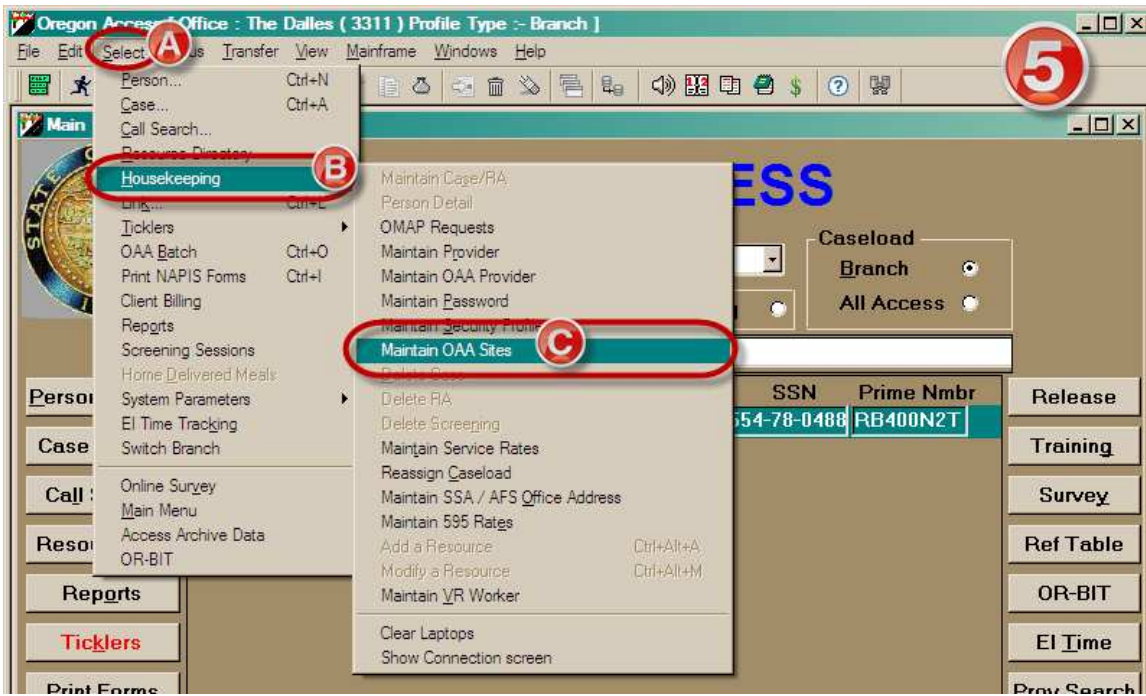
Oregon Access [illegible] Office : The Dalles ( 3311 ) Profile Type :- Branch ]

File Edit Select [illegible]s Transfer View Mainframe Windows Help

A

5

Main

Person... Ctrl+N
Case... Ctrl+A
Call Search...
Resource Directory
Housekeeping
Link... Ctrl+L
Ticklers
OAA Batch Ctrl+O
Print NAPIS Forms Ctrl+I
Client Billing
Reports
Screening Sessions
Home Delivered Meals
System Parameters
EI Time Tracking
Switch Branch
Online Survey
Main Menu
Access Archive Data
OR-BIT

B

Maintain Case/RA
Person Detail
OMAP Requests
Maintain Provider
Maintain OAA Provider
Maintain Password
Maintain Security Profile
Maintain OAA Sites
Delete Case
Delete RA
Delete Screening
Maintain Service Rates
Reassign Caseload
Maintain SSA / AFS Office Address
Maintain 595 Rates
Add a Resource Ctrl+Alt+A
Modify a Resource Ctrl+Alt+M
Maintain VR Worker
Clear Laptops
Show Connection screen

C

ESS

Caseload
Branch
All Access

SSN Prime Nmbr
554-78-0488 RB400N2T

Person
Case
Call
Reso
Reports
Ticklers
Print Forms

Release
Training
Survey
Ref Table
OR-BIT
EI Time
Prov Search